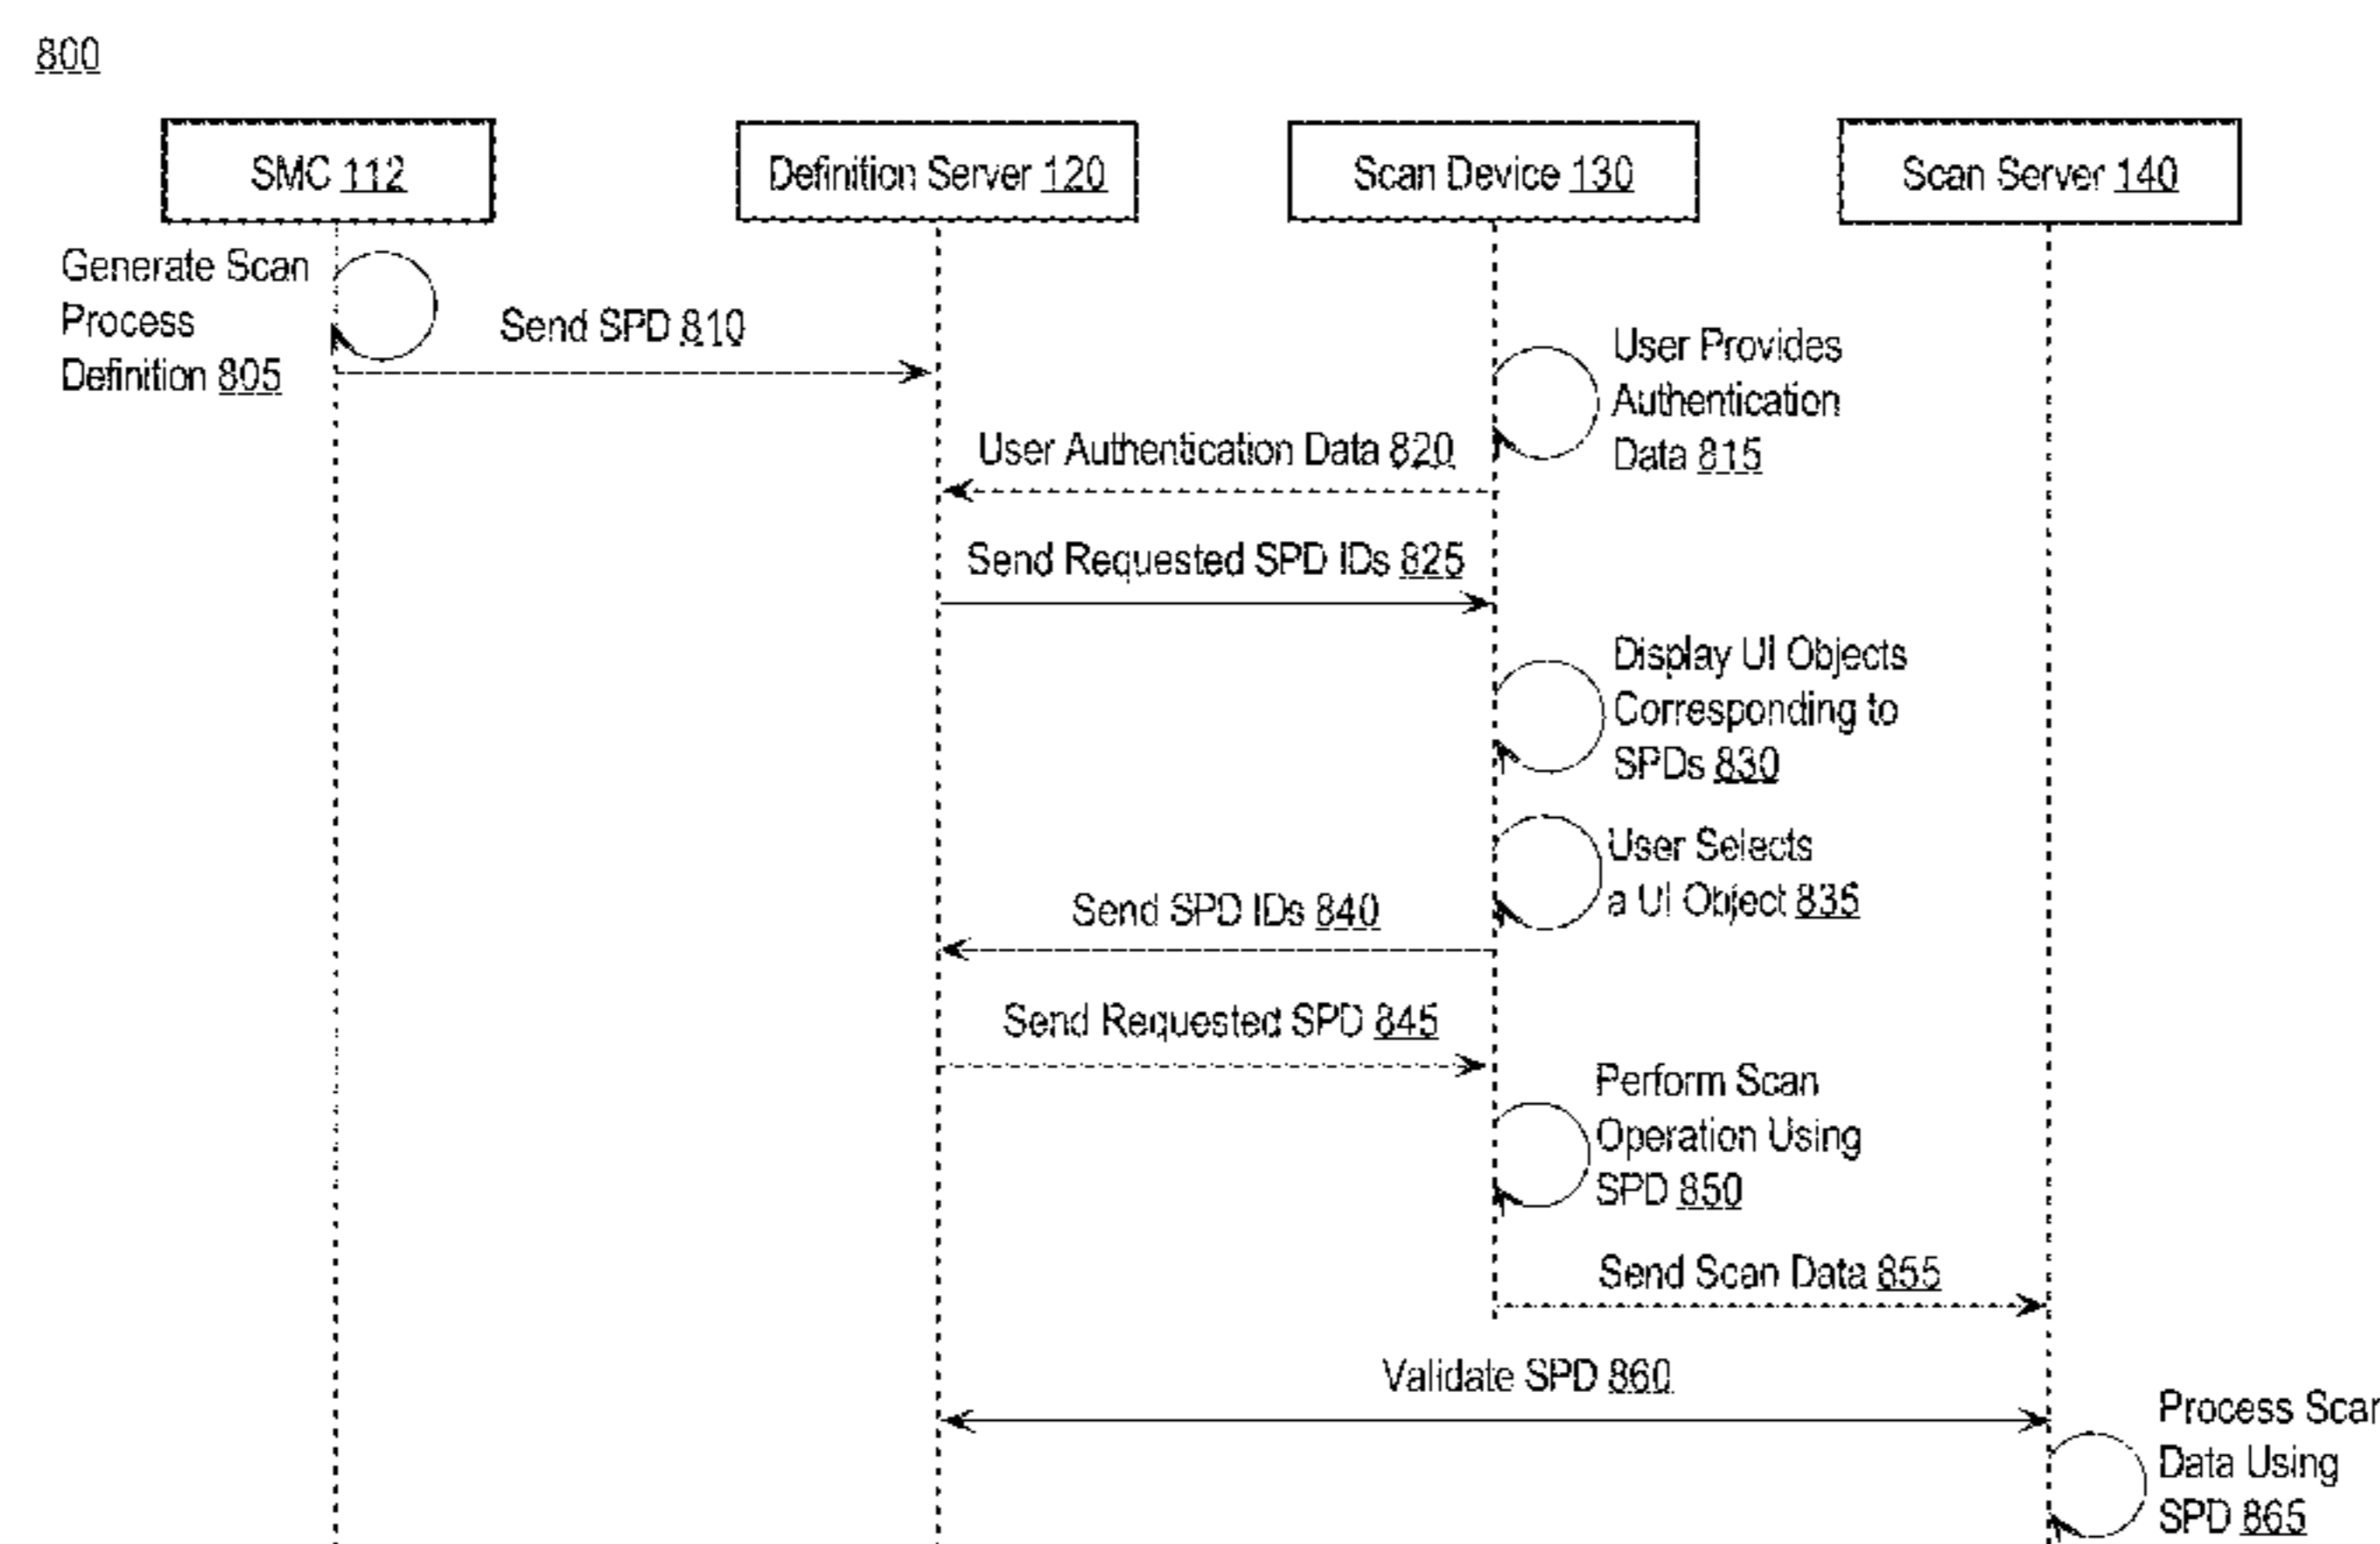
800

SMC 112

Definition Server 120

Scan Device 130

Scan Server 140

Generate Scan Process Definition 805

Send SPD 810

User Provides Authentication Data 815

User Authentication Data 820

Send Requested SPD IDs 825

Display UI Objects Corresponding to SPDs 830

User Selects a UI Object 835

Send SPD IDs 840

Send Requested SPD 845

Perform Scan Operation Using SPD 850

Send Scan Data 855

Validate SPD 860

Process Scan Data Using SPD 865